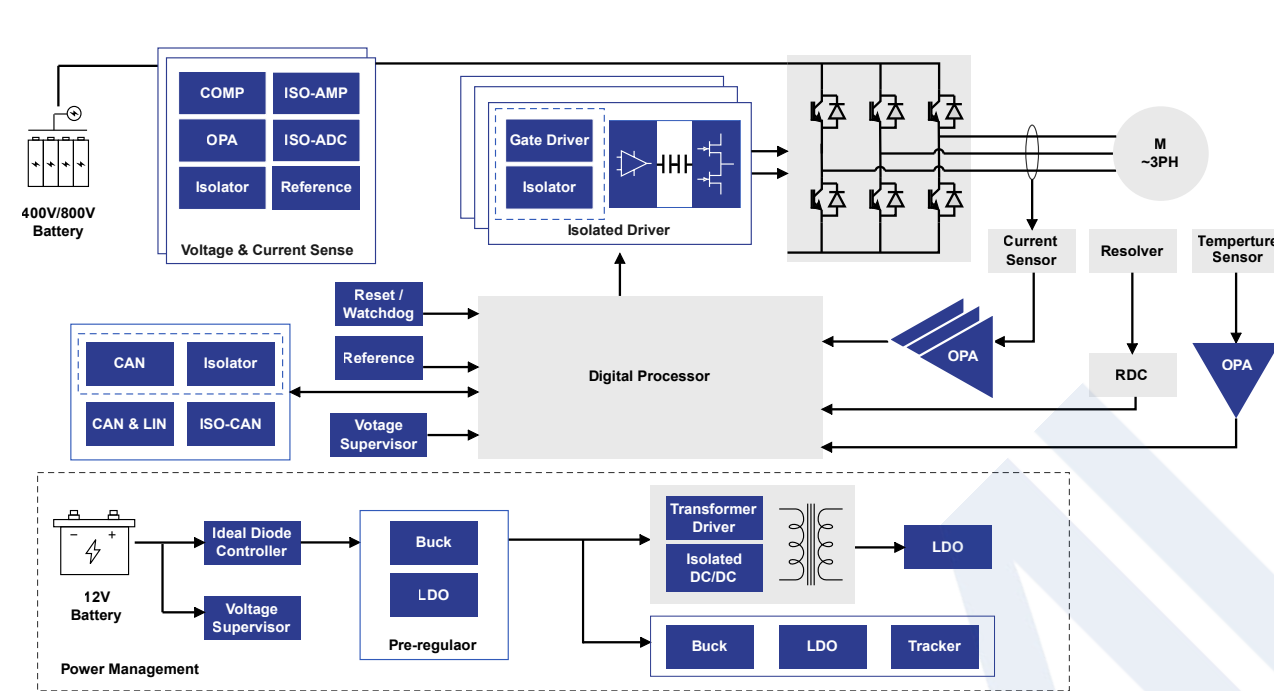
400V/800V Battery

COMP
ISO-AMP
OPA
ISO-ADC
Isolator
Reference
Voltage & Current Sense

Gate Driver
Isolator
Isolated Driver

M ~3PH

Current Sensor
Resolver
Temperture Sensor

Reset / Watchdog
Reference
Votage Supervisor

CAN
Isolator
CAN & LIN
ISO-CAN

Digital Processor

OPA
RDC
OPA

12V Battery
Ideal Diode Controller
Voltage Supervisor
Buck
LDO
Pre-regulaor
Transformer Driver
Isolated DC/DC
LDO
Buck
LDO
Tracker
Power Management